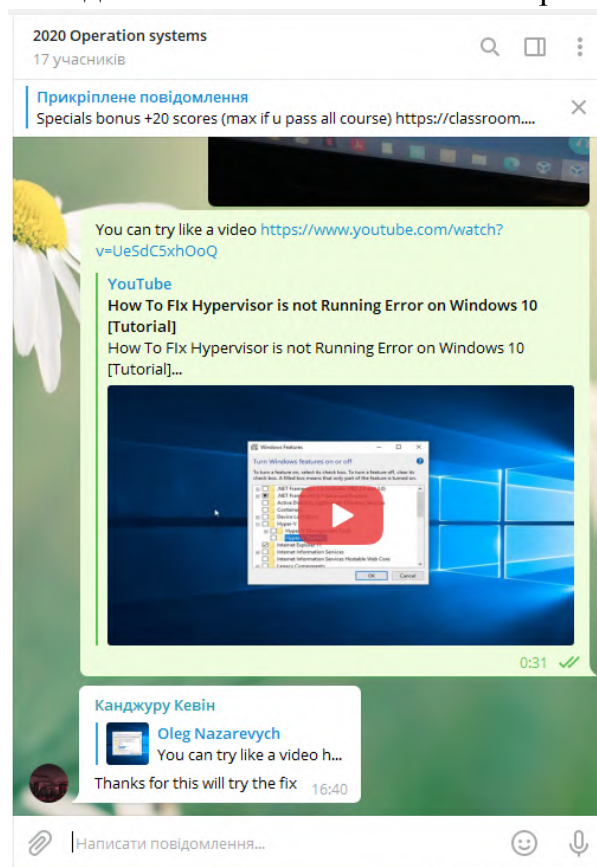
2020 Operation systems
17 учасників

Прикріплене повідомлення
Specials bonus +20 scores (max if u pass all course) https://classroom....

You can try like a video https://www.youtube.com/watch?v=UeSdC5xhOoQ

YouTube
How To FIx Hypervisor is not Running Error on Windows 10 [Tutorial]
How To FIx Hypervisor is not Running Error on Windows 10 [Tutorial]...

Windows Features
Turn Windows features on or off
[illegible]
OK Cancel

0:31

Канджуру Кевін
Oleg Nazarevych
You can try like a video h...
Thanks for this will try the fix 16:40

Написати повідомлення...